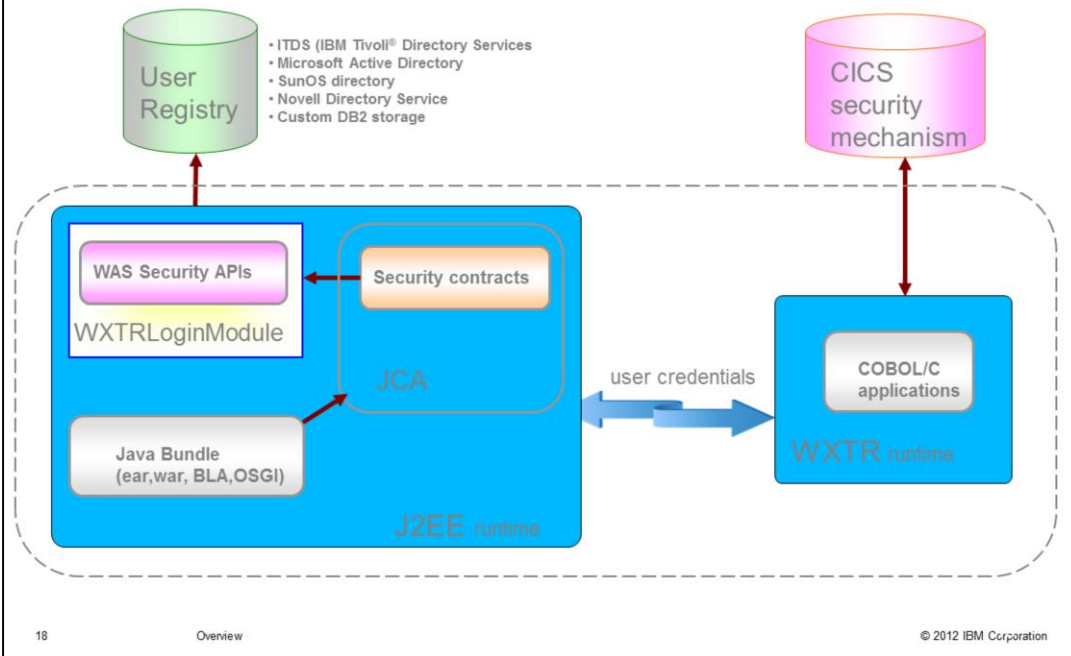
User Registry

• ITDS (IBM Tivoli® Directory Services
• Microsoft Active Directory
• SunOS directory
• Novell Directory Service
• Custom DB2 storage

CICS security mechanism

WAS Security APIs

WXTRLoginModule

Security contracts

JCA

Java Bundle (ear,war, BLA,OSGI)

J2EE runtime

user credentials

COBOL/C applications

WXTR runtime

18

Overview

© 2012 IBM Corporation